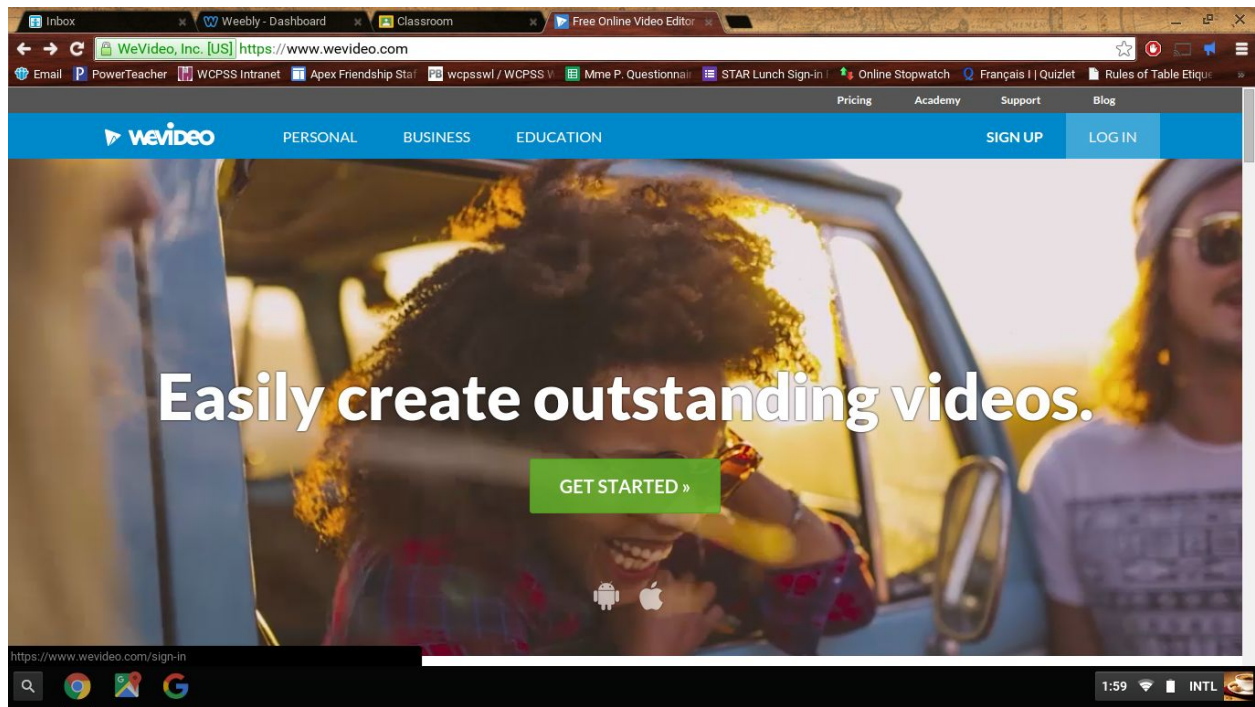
Inbox
Weebly - Dashboard
Classroom
Free Online Video Editor

WeVideo, Inc. [US] https://www.wevideo.com

Email PowerTeacher WCPSS Intranet Apex Friendship Staf wcpsswl / WCPSS W Mme P. Questionnai STAR Lunch Sign-in Online Stopwatch Français I | Quizlet Rules of Table Etique

Pricing Academy Support Blog

wevideo PERSONAL BUSINESS EDUCATION SIGN UP LOG IN

Easily create outstanding videos.

GET STARTED »

https://www.wevideo.com/sign-in

1:59 INTL